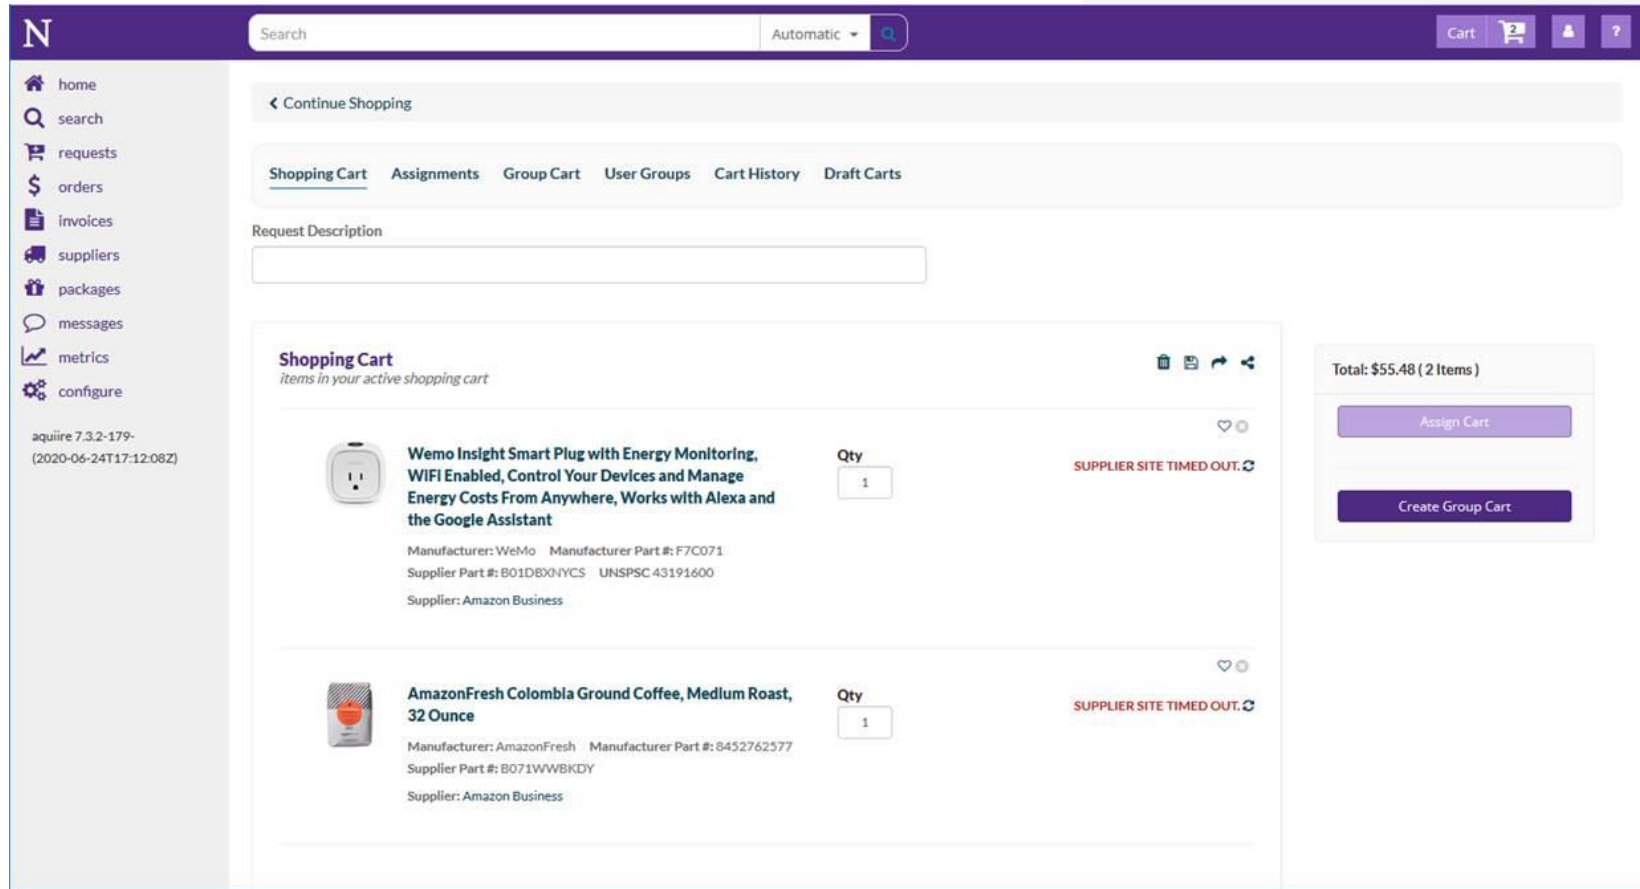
N

Search Automatic

Cart 2

?

home
search
requests
orders
invoices
suppliers
packages
messages
metrics
configure

aquiire 7.3.2-179-(2020-06-24T17:12:08Z)

Continue Shopping

Shopping Cart Assignments Group Cart User Groups Cart History Draft Carts

Request Description

Shopping Cart
items in your active shopping cart

Wemo Insight Smart Plug with Energy Monitoring, WiFi Enabled, Control Your Devices and Manage Energy Costs From Anywhere, Works with Alexa and the Google Assistant

Manufacturer: WeMo Manufacturer Part #: F7C071
Supplier Part #: B01DBXNYCS UNSPSC 43191600
Supplier: Amazon Business

Qty
1

SUPPLIER SITE TIMED OUT.

AmazonFresh Colombia Ground Coffee, Medium Roast, 32 Ounce

Manufacturer: AmazonFresh Manufacturer Part #: 8452762577
Supplier Part #: B071WWBKDY
Supplier: Amazon Business

Qty
1

SUPPLIER SITE TIMED OUT.

Total: $55.48 ( 2 Items )

Assign Cart

Create Group Cart